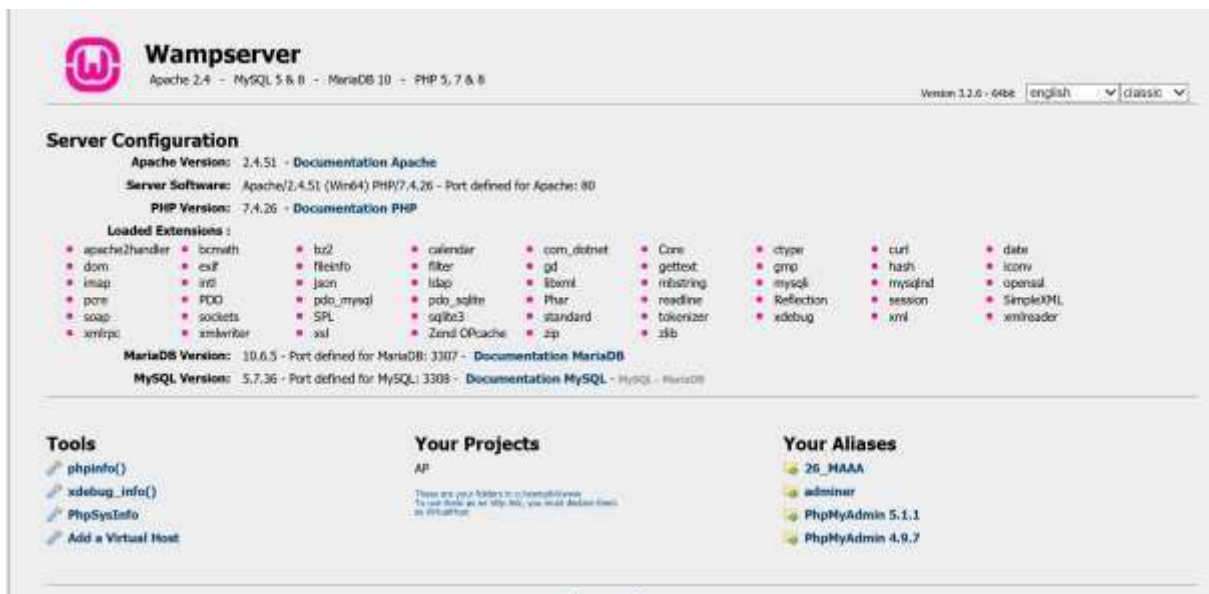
Wampserver
Apache 2.4 - MySQL 5 & 8 - MariaDB 10 - PHP 5, 7 & 8

Version 3.2.6 - 64bit english classic

Server Configuration

Apache Version: 2.4.51 - Documentation Apache
Server Software: Apache/2.4.51 (Win64) PHP/7.4.26 - Port defined for Apache: 80
PHP Version: 7.4.26 - Documentation PHP
Loaded Extensions :

- apache2handler
- bcmath
- bz2
- calendar
- com_dotnet
- Core
- ctype
- curl
- date
- dom
- exif
- fileinfo
- filter
- gd
- gettext
- gmp
- hash
- iconv
- imap
- intl
- json
- ldap
- libxml
- mbstring
- mysqli
- mysqlnd
- openssl
- pcre
- PDO
- pdo_mysql
- pdo_sqlite
- Phar
- readline
- Reflection
- session
- SimpleXML
- soap
- sockets
- SPL
- sqlite3
- standard
- tokenizer
- xdebug
- xml
- xmlreader
- xmlrpc
- xmlwriter
- xsl
- Zend OPcache
- zip
- zlib

MariaDB Version: 10.6.5 - Port defined for MariaDB: 3307 - Documentation MariaDB
MySQL Version: 5.7.36 - Port defined for MySQL: 3308 - Documentation MySQL - MySQL - MariaDB

Tools
phpinfo()
xdebug_info()
PhpSysInfo
Add a Virtual Host

Your Projects
AP
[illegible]

Your Aliases
26_MAAA
adminer
PhpMyAdmin 5.1.1
PhpMyAdmin 4.9.7